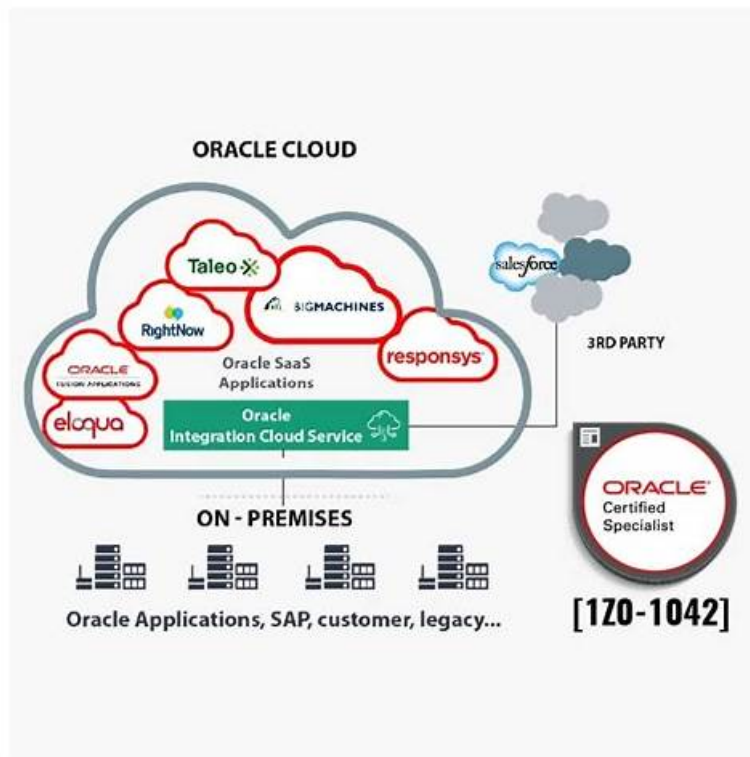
ORACLE CLOUD

Taleo

RightNow

BIGMACHINES

ORACLE
FUSION APPLICATIONS

Oracle SaaS Applications

responsys

eloqua

Oracle Integration Cloud Service

salesforce

3RD PARTY

ORACLE
Certified
Specialist

ON - PREMISES

Oracle Applications, SAP, customer, legacy...

[1Z0-1042]